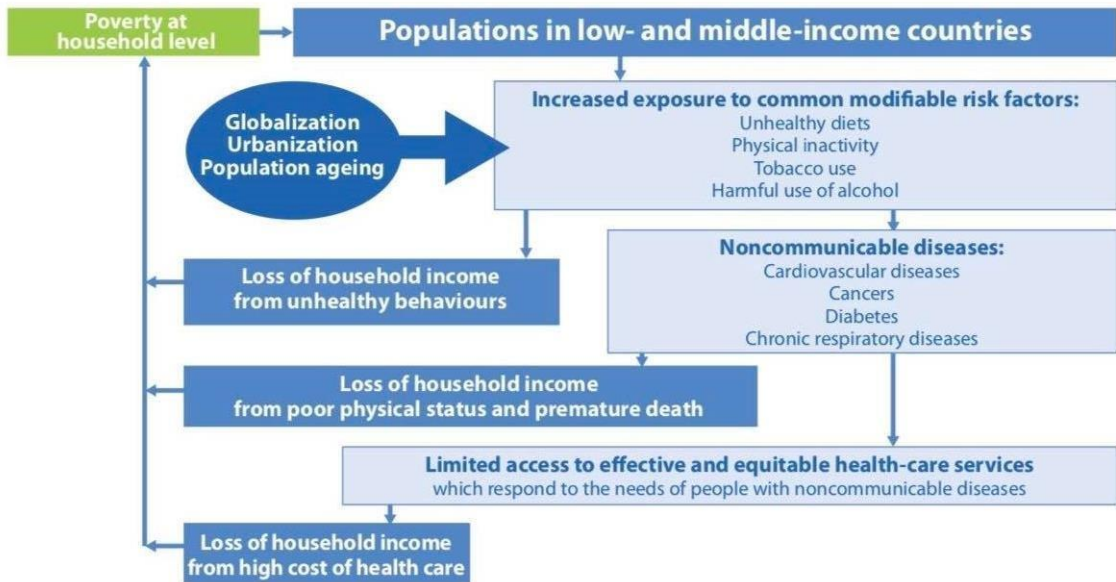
Poverty at household level

Populations in low- and middle-income countries

Globalization
Urbanization
Population ageing

Increased exposure to common modifiable risk factors:
Unhealthy diets
Physical inactivity
Tobacco use
Harmful use of alcohol

Loss of household income from unhealthy behaviours

Noncommunicable diseases:
Cardiovascular diseases
Cancers
Diabetes
Chronic respiratory diseases

Loss of household income from poor physical status and premature death

Limited access to effective and equitable health-care services
which respond to the needs of people with noncommunicable diseases

Loss of household income from high cost of health care